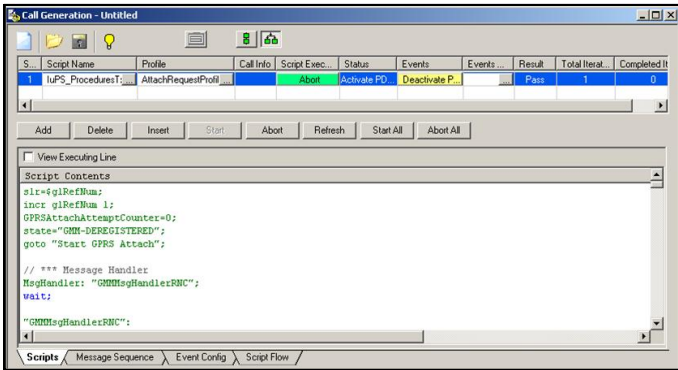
Call Generation - Untitled

| S... | Script Name | Profile | Call Info | Script Exec... | Status | Events | Events ... | Result | Total Iterat... | Completed It |
|---|---|---|---|---|---|---|---|---|---|---|
| 1 | IuPS_ProceduresT... | AttachRequestProfil... | | Abort | Activate PD... | Deactivate P... | ... | Pass | 1 | 0 |

Add Delete Insert Start Abort Refresh Start All Abort All

View Executing Line

Script Contents

slr=$glRefNum;
incr glRefNum 1;
GPRSAttachAttemptCounter=0;
state="GMM-DEREGISTERED";
goto "Start GPRS Attach";

// *** Message Handler
MsgHandler: "GMMMsgHandlerRNC";
wait;

"GMMMsgHandlerRNC":

Scripts Message Sequence Event Config Script Flow